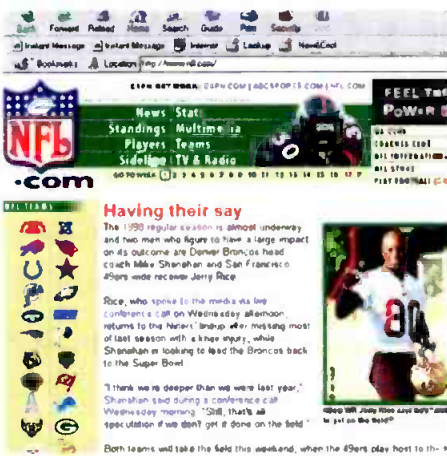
Back Forward Reload Home Search Guide Print Security

Instant Message Instant Message Internet Lookup NewsCool

Bookmarks Location http://www.nfl.com/

ESPN NET WORK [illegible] ABCSPORTS.COM | NFL.COM

NFL

.com

News Stats
Standings Multimedia
Players Teams
Sideline TV & Radio

GO TO WEEK 1 2 3 4 5 6 7 8 9 10 11 12 13 14 15 16 17 P

FEEL THE POWER

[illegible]

NFL TEAMS

Having their say

The 1998 regular season is almost underway and two men who figure to have a large impact on its outcome are Denver Broncos head coach Mike Shanahan and San Francisco 49ers wide receiver Jerry Rice.

Rice, who spoke to the media via live conference call on Wednesday afternoon, returns to the Niners' lineup after missing most of last season with a knee injury, while Shanahan is looking to lead the Broncos back to the Super Bowl.

"I think we're deeper than we were last year," Shanahan said during a conference call Wednesday morning. "Still, that's all speculation if we don't get it done on the field."

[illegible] to get on the field"

Both teams will take the field this weekend, when the 49ers play host to th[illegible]